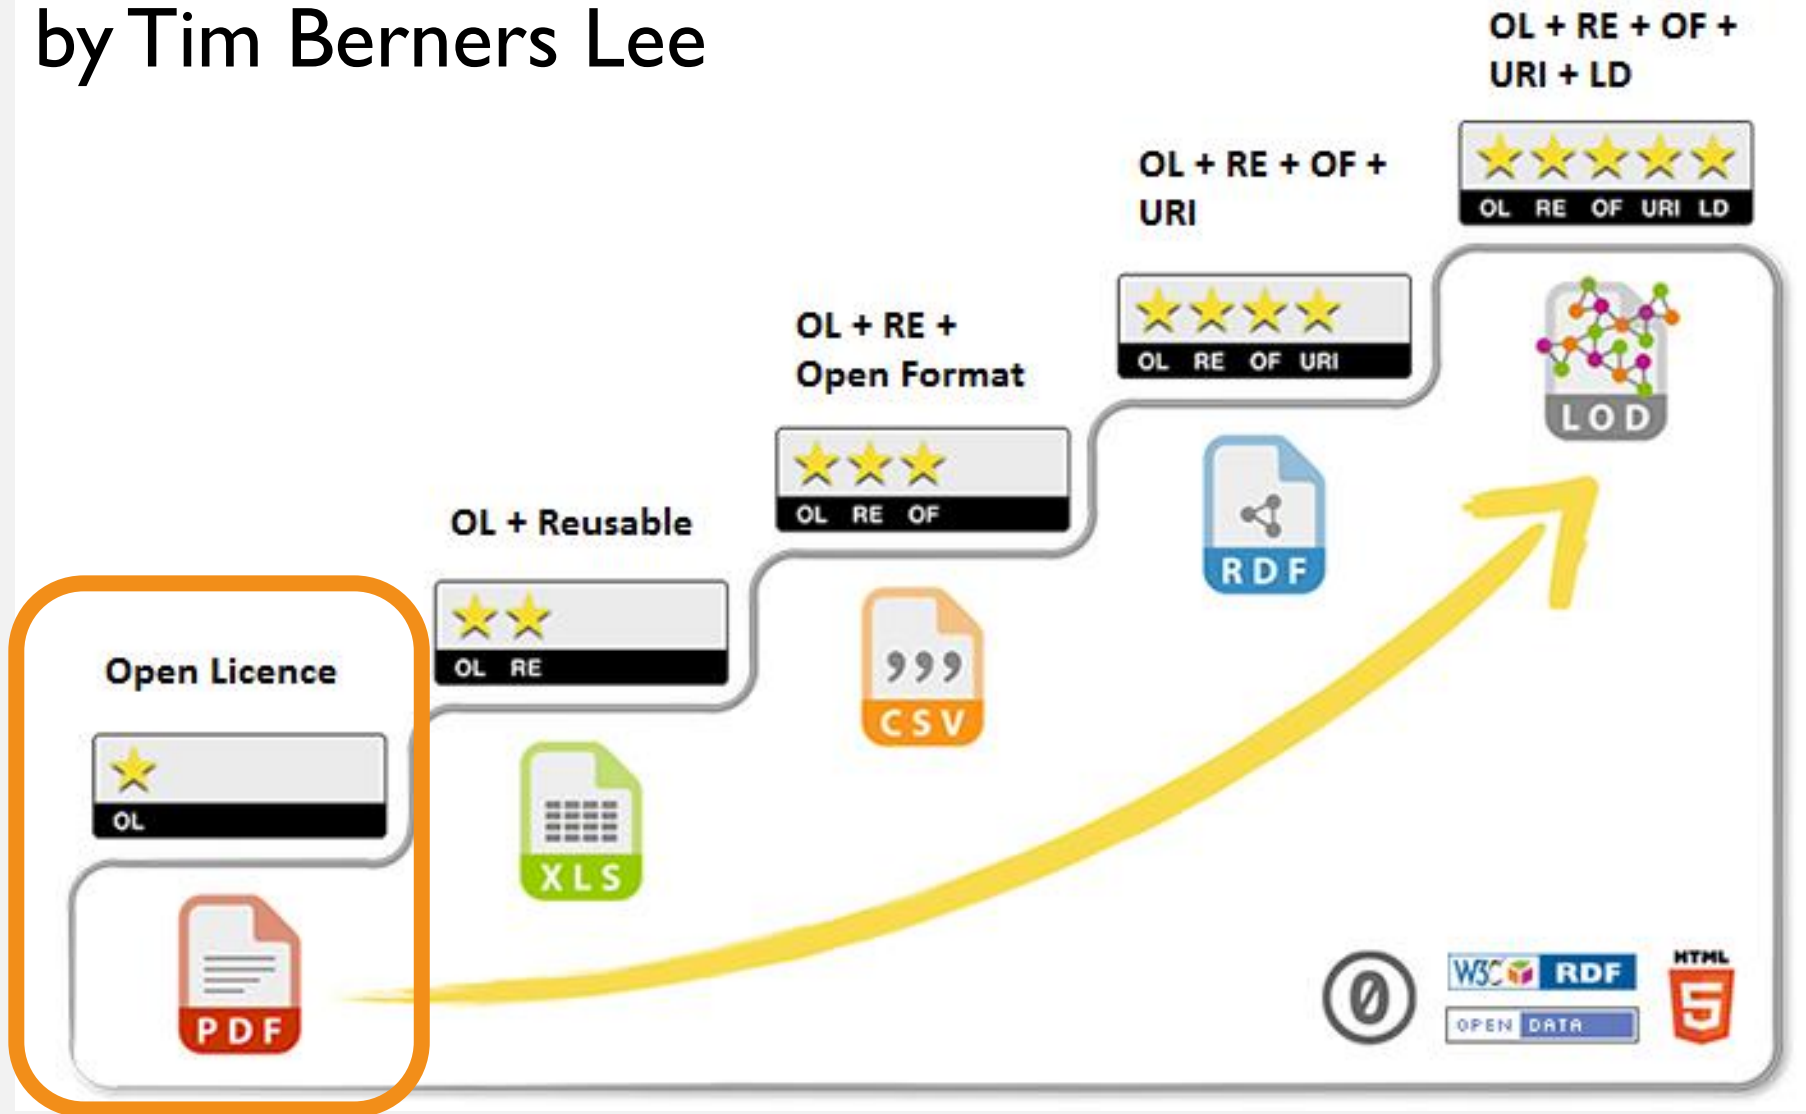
by Tim Berners Lee

OL + RE + OF + URI + LD

OL RE OF URI LD

OL + RE + OF + URI

OL RE OF URI

OL + RE + Open Format

OL RE OF

OL + Reusable

OL RE

Open Licence

OL

PDF

XLS

CSV

RDF

LOD

W3C RDF

OPEN DATA

HTML

5